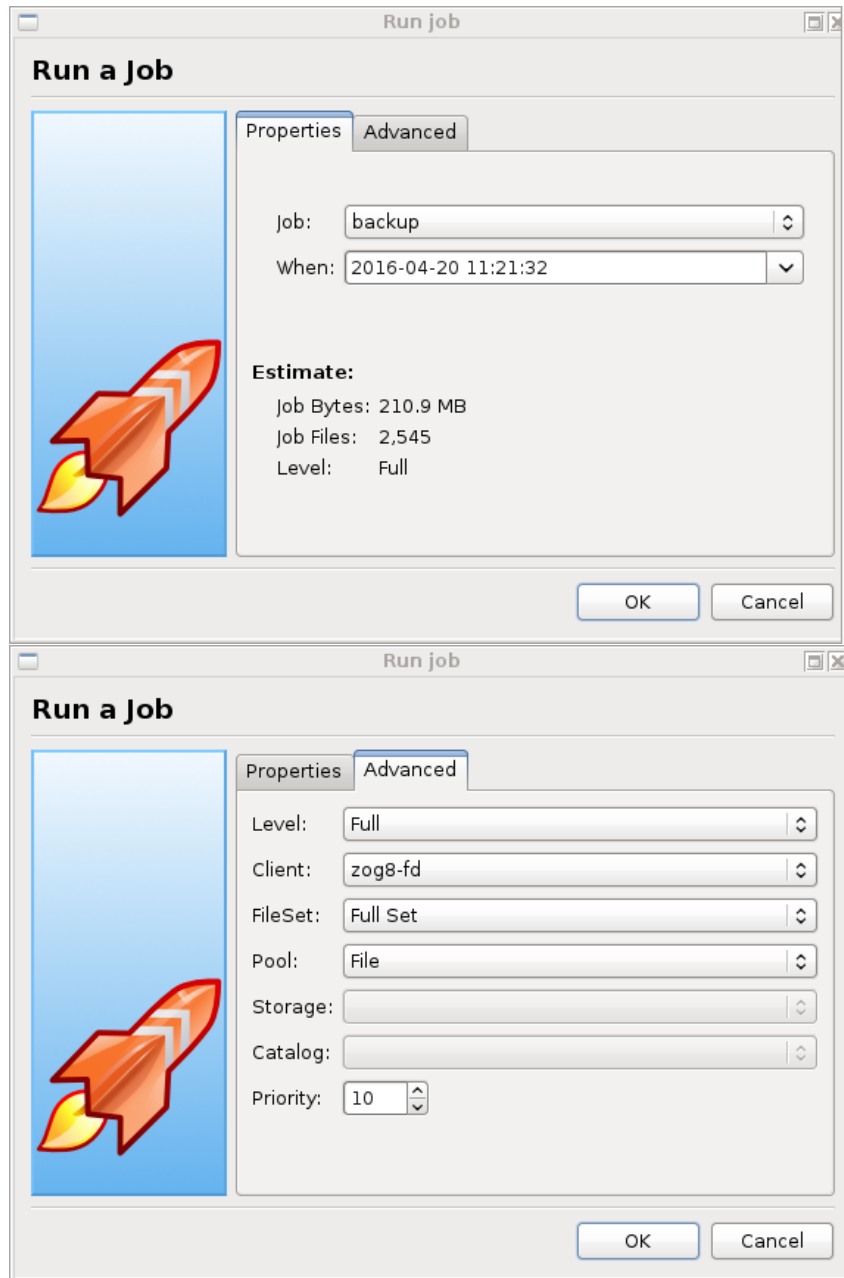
Run job

Run a Job

Properties Advanced

Job: backup

When: 2016-04-20 11:21:32

Estimate:

Job Bytes: 210.9 MB

Job Files: 2,545

Level: Full

OK Cancel

Run job

Run a Job

Properties Advanced

Level: Full

Client: zog8-fd

FileSet: Full Set

Pool: File

Storage:

Catalog:

Priority: 10

OK Cancel